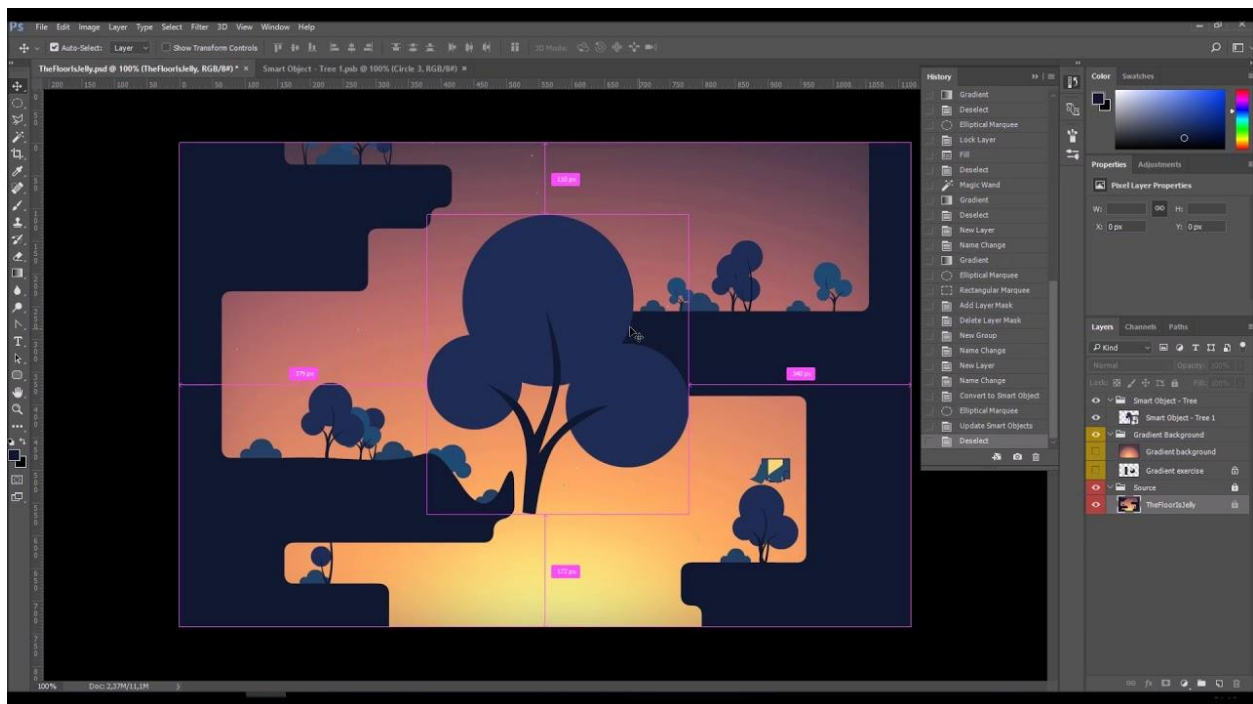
Ps File Edit Image Layer Type Select Filter 3D View Window Help

Auto-Select: Layer Show Transform Controls 3D Mode:

TheFloorIsJelly.psd @ 100% (TheFloorIsJelly, RGB/8#) * × Smart Object - Tree 1.psb @ 100% (Circle 3, RGB/8#) ×

History
Gradient
Deselect
Elliptical Marquee
Lock Layer
Fill
Deselect
Magic Wand
Gradient
Deselect
New Layer
Name Change
Gradient
Elliptical Marquee
Rectangular Marquee
Add Layer Mask
Delete Layer Mask
New Group
Name Change
New Layer
Name Change
Convert to Smart Object
Elliptical Marquee
Update Smart Objects
Deselect

Color Swatches

Properties Adjustments
Pixel Layer Properties
W: H:
X: 0 px Y: 0 px

Layers Channels Paths
Kind
Normal Opacity: 100%
Lock: Fill: 100%
Smart Object - Tree
Smart Object - Tree 1
Gradient Background
Gradient background
Gradient exercise
Source
TheFloorIsJelly

150 px
379 px
340 px
172 px

100% Doc: 2,37M/11,1M